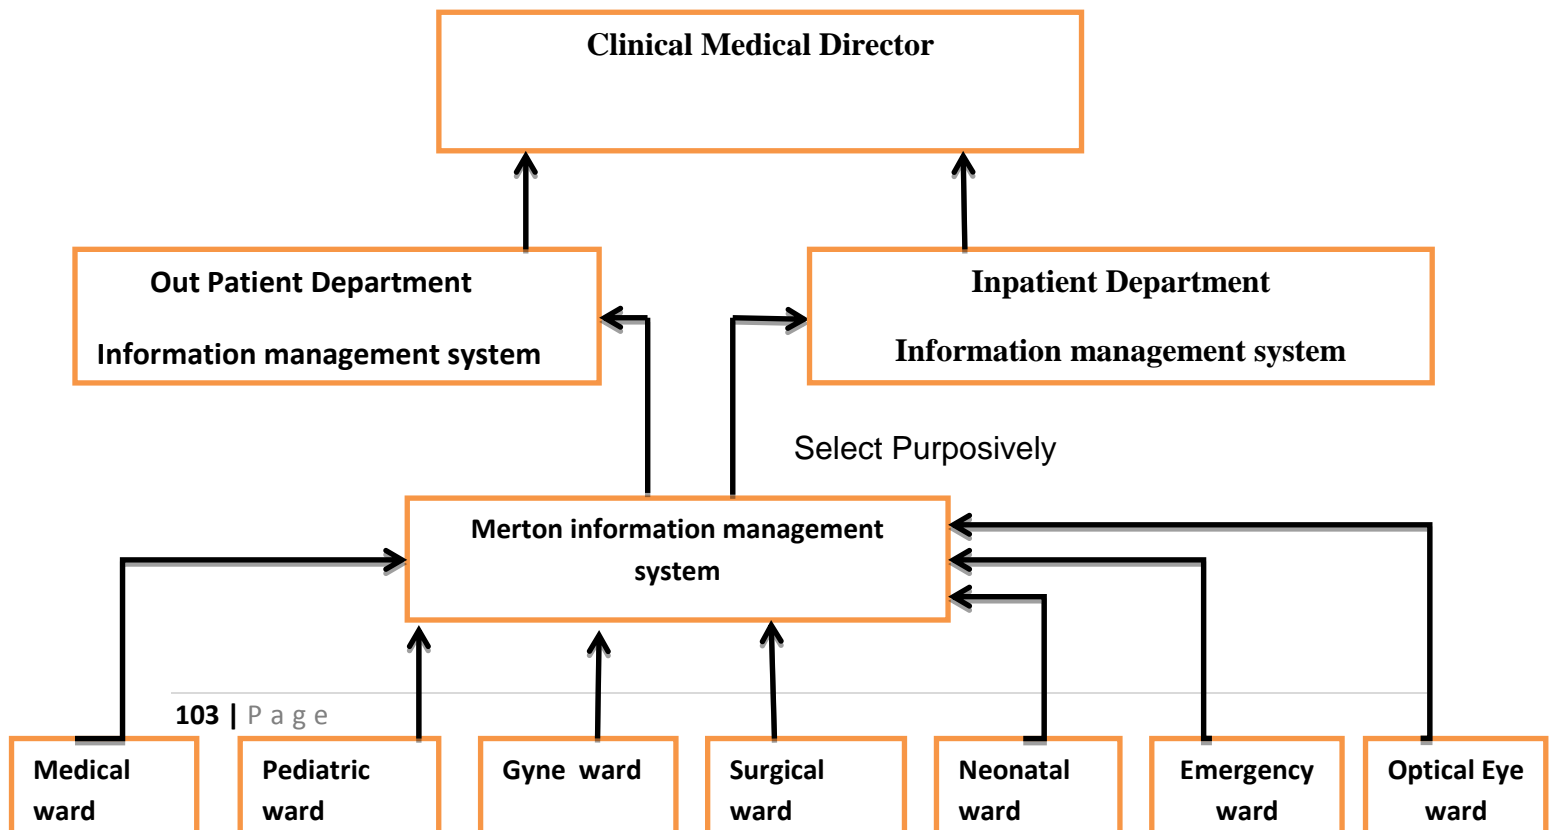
Clinical Medical Director

Out Patient Department

Information management system

Inpatient Department

Information management system

Select Purposively

Merton information management system

103 | P a g e

Medical ward

Pediatric ward

Gyne ward

Surgical ward

Neonatal ward

Emergency ward

Optical Eye ward